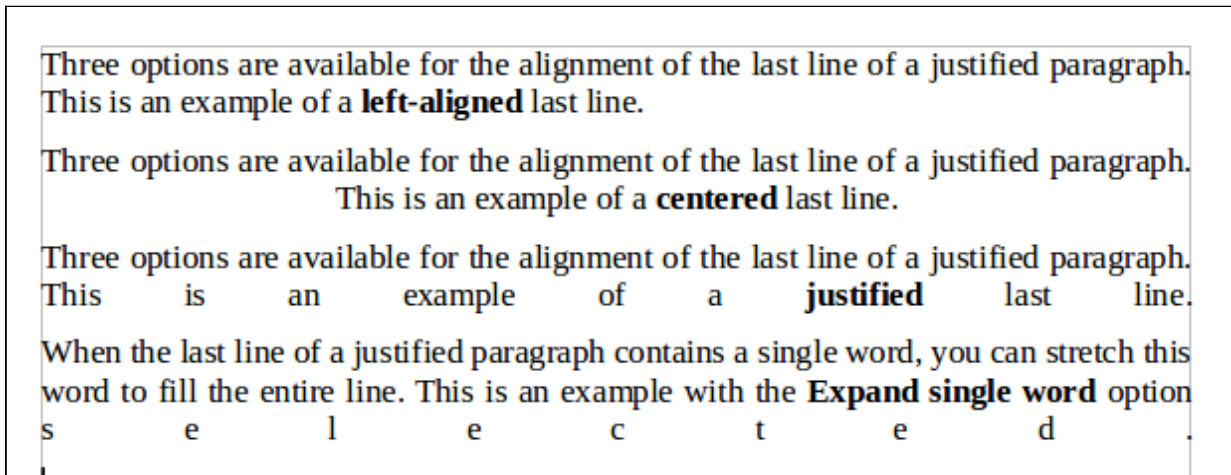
Three options are available for the alignment of the last line of a justified paragraph. This is an example of a **left-aligned** last line.

Three options are available for the alignment of the last line of a justified paragraph. This is an example of a **centered** last line.

Three options are available for the alignment of the last line of a justified paragraph. This is an example of a **justified** last line.

When the last line of a justified paragraph contains a single word, you can stretch this word to fill the entire line. This is an example with the **Expand single word** option s e l e c t e d .